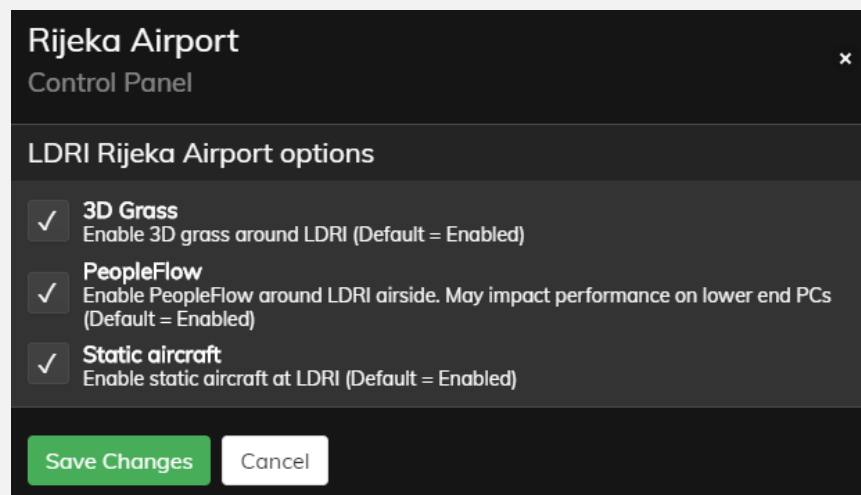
Rijeka Airport
Control Panel

×

LDRI Rijeka Airport options

✓ 3D Grass
Enable 3D grass around LDRI (Default = Enabled)

✓ PeopleFlow
Enable PeopleFlow around LDRI airside. May impact performance on lower end PCs (Default = Enabled)

✓ Static aircraft
Enable static aircraft at LDRI (Default = Enabled)

Save Changes
Cancel